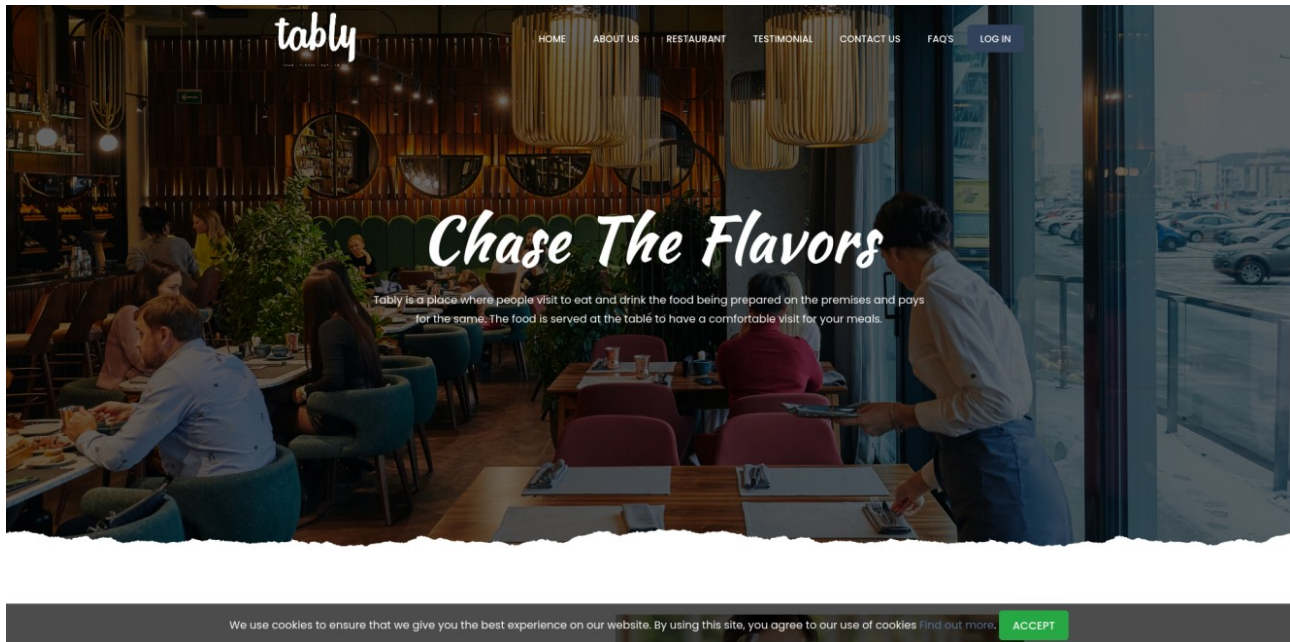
tably

HOME ABOUT US RESTAURANT TESTIMONIAL CONTACT US FAQ'S LOG IN

Chase The Flavors

Tably is a place where people visit to eat and drink the food being prepared on the premises and pays for the same. The food is served at the table to have a comfortable visit for your meals.

We use cookies to ensure that we give you the best experience on our website. By using this site, you agree to our use of cookies Find out more. ACCEPT